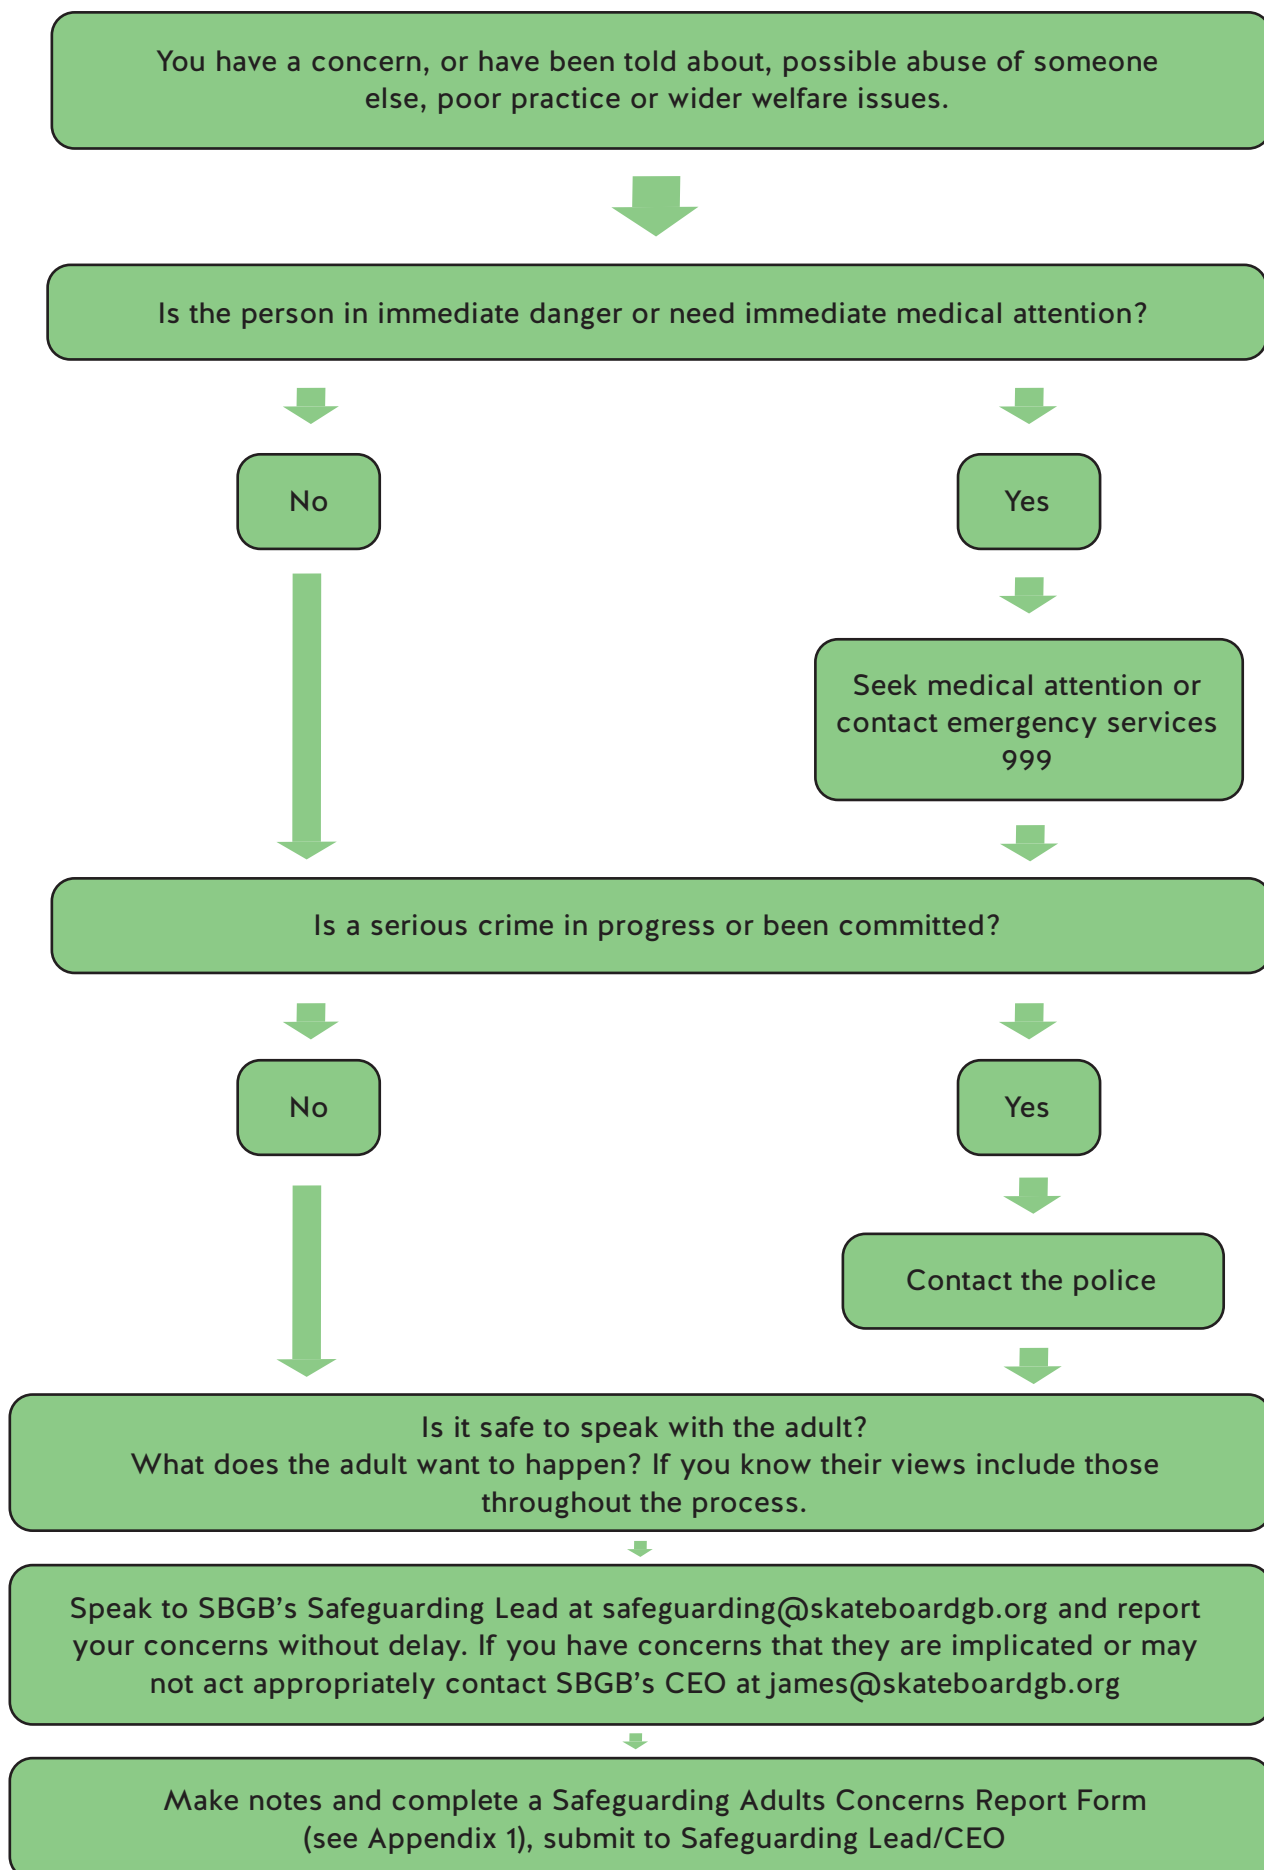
You have a concern, or have been told about, possible abuse of someone else, poor practice or wider welfare issues.

Is the person in immediate danger or need immediate medical attention?

No

Yes

Seek medical attention or contact emergency services 999

Is a serious crime in progress or been committed?

No

Yes

Contact the police

Is it safe to speak with the adult?
What does the adult want to happen? If you know their views include those throughout the process.

Speak to SBGB's Safeguarding Lead at safeguarding@skateboardgb.org and report your concerns without delay. If you have concerns that they are implicated or may not act appropriately contact SBGB's CEO at james@skateboardgb.org

Make notes and complete a Safeguarding Adults Concerns Report Form (see Appendix 1), submit to Safeguarding Lead/CEO